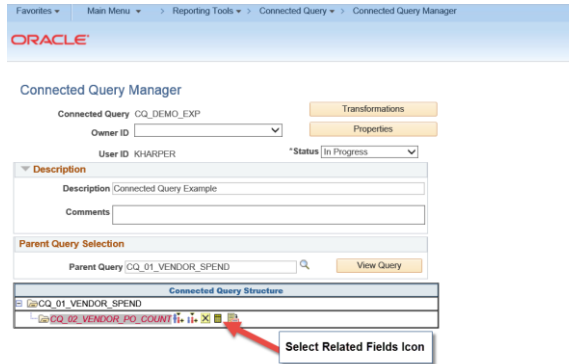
Favorites ▾ Main Menu ▾ > Reporting Tools ▾ > Connected Query ▾ > Connected Query Manager

ORACLE

Connected Query Manager

Connected Query CQ_DEMO_EXP

Transformations

Owner ID

Properties

User ID KHARPER

*Status In Progress

Description

Description Connected Query Example

Comments

Parent Query Selection

Parent Query CQ_01_VENDOR_SPEND

View Query

Connected Query Structure

CQ_01_VENDOR_SPEND

CQ_02_VENDOR_PO_COUNT

Select Related Fields Icon